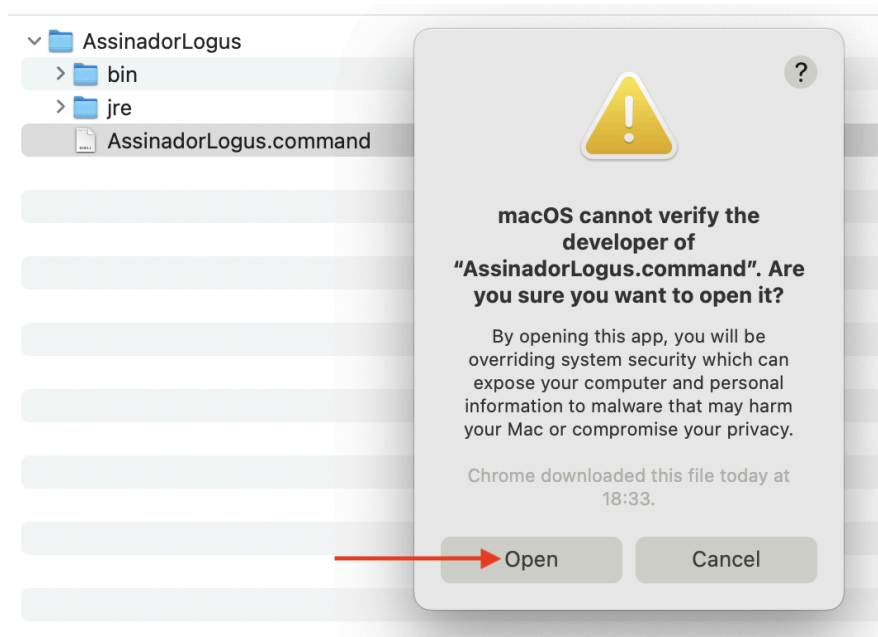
AssinadorLogus
bin
jre
AssinadorLogus.command

?

macOS cannot verify the developer of “AssinadorLogus.command”. Are you sure you want to open it?

By opening this app, you will be overriding system security which can expose your computer and personal information to malware that may harm your Mac or compromise your privacy.

Chrome downloaded this file today at 18:33.

Open
Cancel